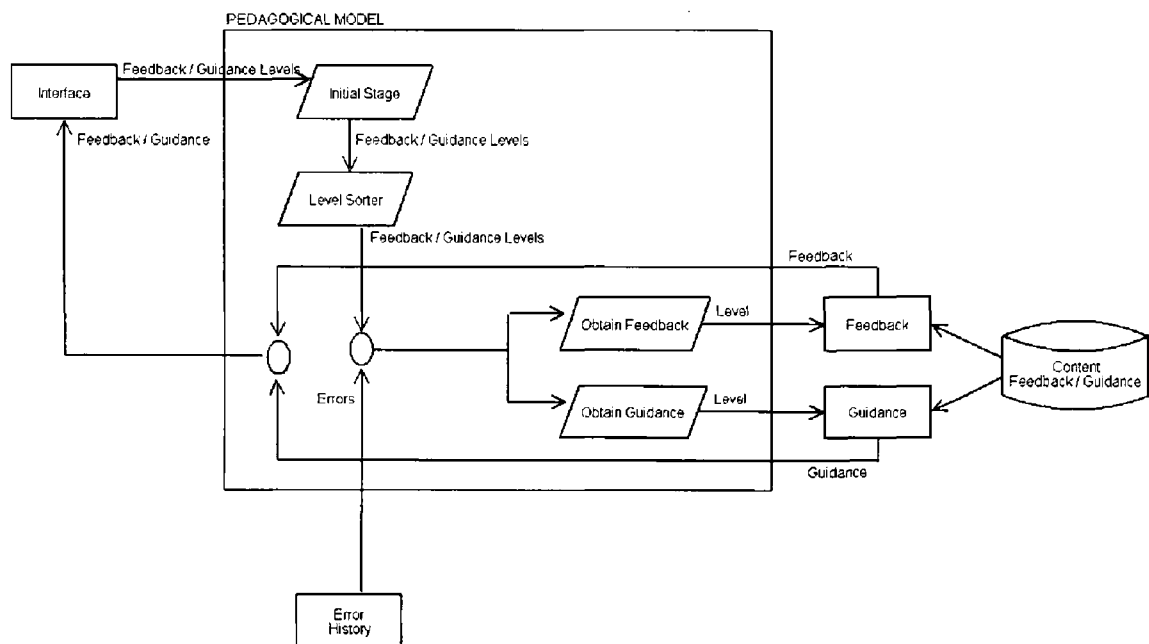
PEDAGOGICAL MODEL

Interface

Feedback / Guidance Levels

Feedback / Guidance

Initial Stage

Feedback / Guidance Levels

Level Sorter

Feedback / Guidance Levels

Feedback

Obtain Feedback

Level

Feedback

Content Feedback / Guidance

Errors

Obtain Guidance

Level

Guidance

Guidance

Error History